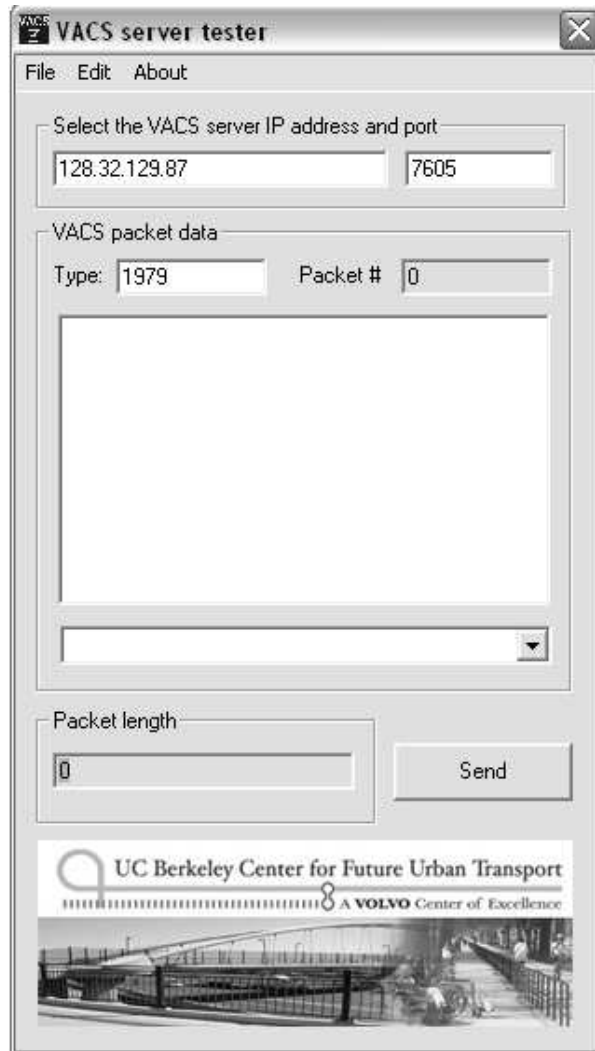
VACS server tester

File Edit About

Select the VACS server IP address and port

128.32.129.87

7605

VACS packet data

Type: 1979

Packet # 0

Packet length

0

Send

UC Berkeley Center for Future Urban Transport

A VOLVO Center of Excellence